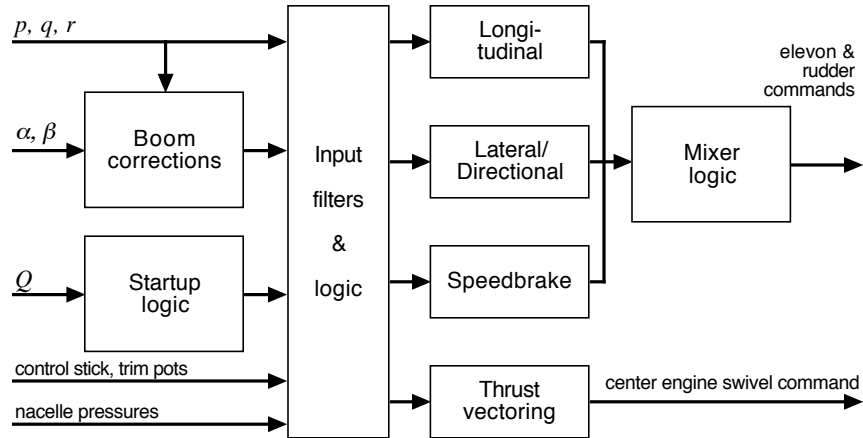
$p, q, r$

$\alpha, \beta$

Boom corrections

$Q$

Startup logic

control stick, trim pots

nacelle pressures

Input filters & logic

Longitudinal

Lateral/ Directional

Speedbrake

Thrust vectoring

Mixer logic

elevon & rudder commands

center engine swivel command